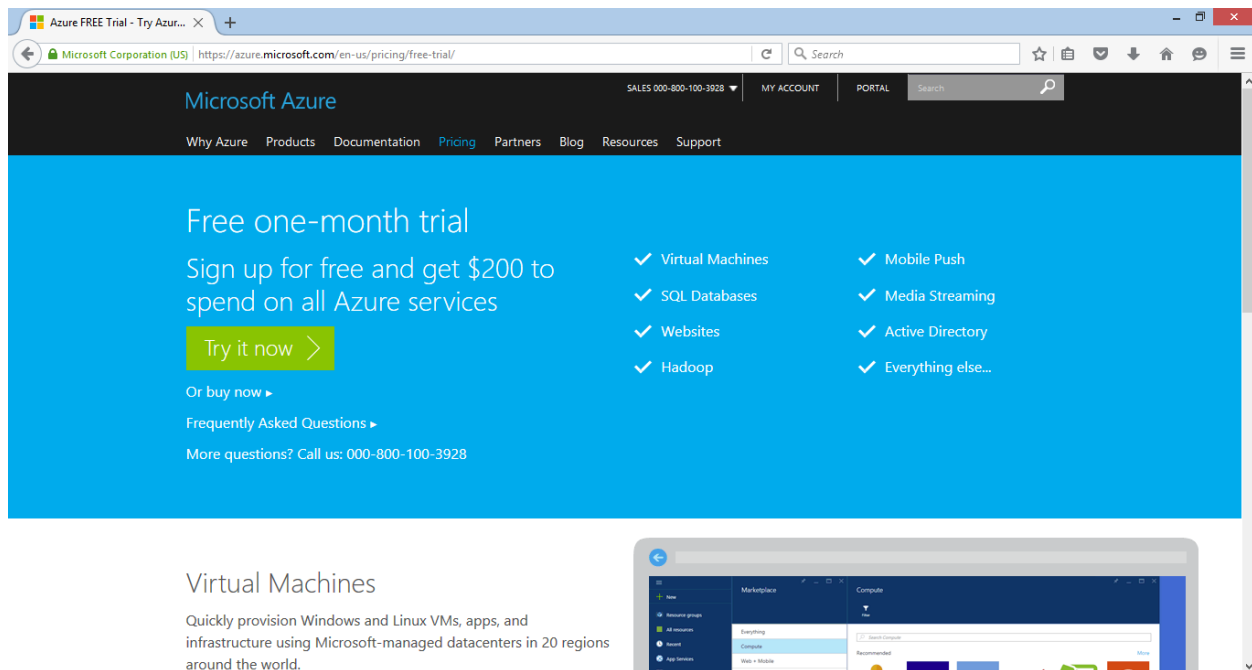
Azure FREE Trial - Try Azur...

Microsoft Corporation (US) https://azure.microsoft.com/en-us/pricing/free-trial/

Search

Microsoft Azure

SALES 000-800-100-3928

MY ACCOUNT

PORTAL

Search

Why Azure Products Documentation Pricing Partners Blog Resources Support

Free one-month trial

Sign up for free and get $200 to spend on all Azure services

Try it now

Or buy now ▸

Frequently Asked Questions ▸

More questions? Call us: 000-800-100-3928

Virtual Machines
SQL Databases
Websites
Hadoop

Mobile Push
Media Streaming
Active Directory
Everything else...

Virtual Machines

Quickly provision Windows and Linux VMs, apps, and infrastructure using Microsoft-managed datacenters in 20 regions around the world.

New
Resource groups
All resources
Recent
App Services

Marketplace

Everything
Compute
Web + Mobile

Compute

Search Compute

Recommended

More